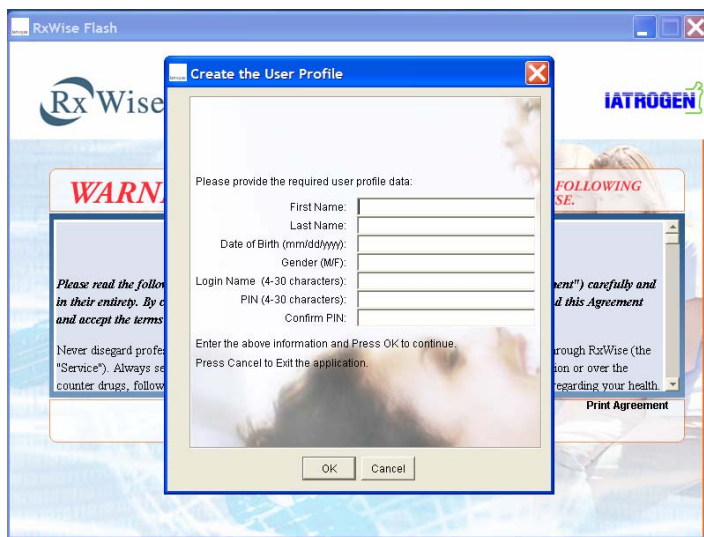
RxWise Flash

Rx Wise

IATROGEN

WARN

FOLLOWING
SE.

Please read the follow
in their entirety. By c
and accept the terms

ent") carefully and
d this Agreement

Never disegard profe
"Service"). Always se
counter drugs, follow

rough RxWise (the
ion or over the
regarding your health.

Print Agreement

Create the User Profile

Please provide the required user profile data:

First Name:
Last Name:
Date of Birth (mm/dd/yyyy):
Gender (M/F):
Login Name (4-30 characters):
PIN (4-30 characters):
Confirm PIN:

Enter the above information and Press OK to continue.
Press Cancel to Exit the application.

OK
Cancel